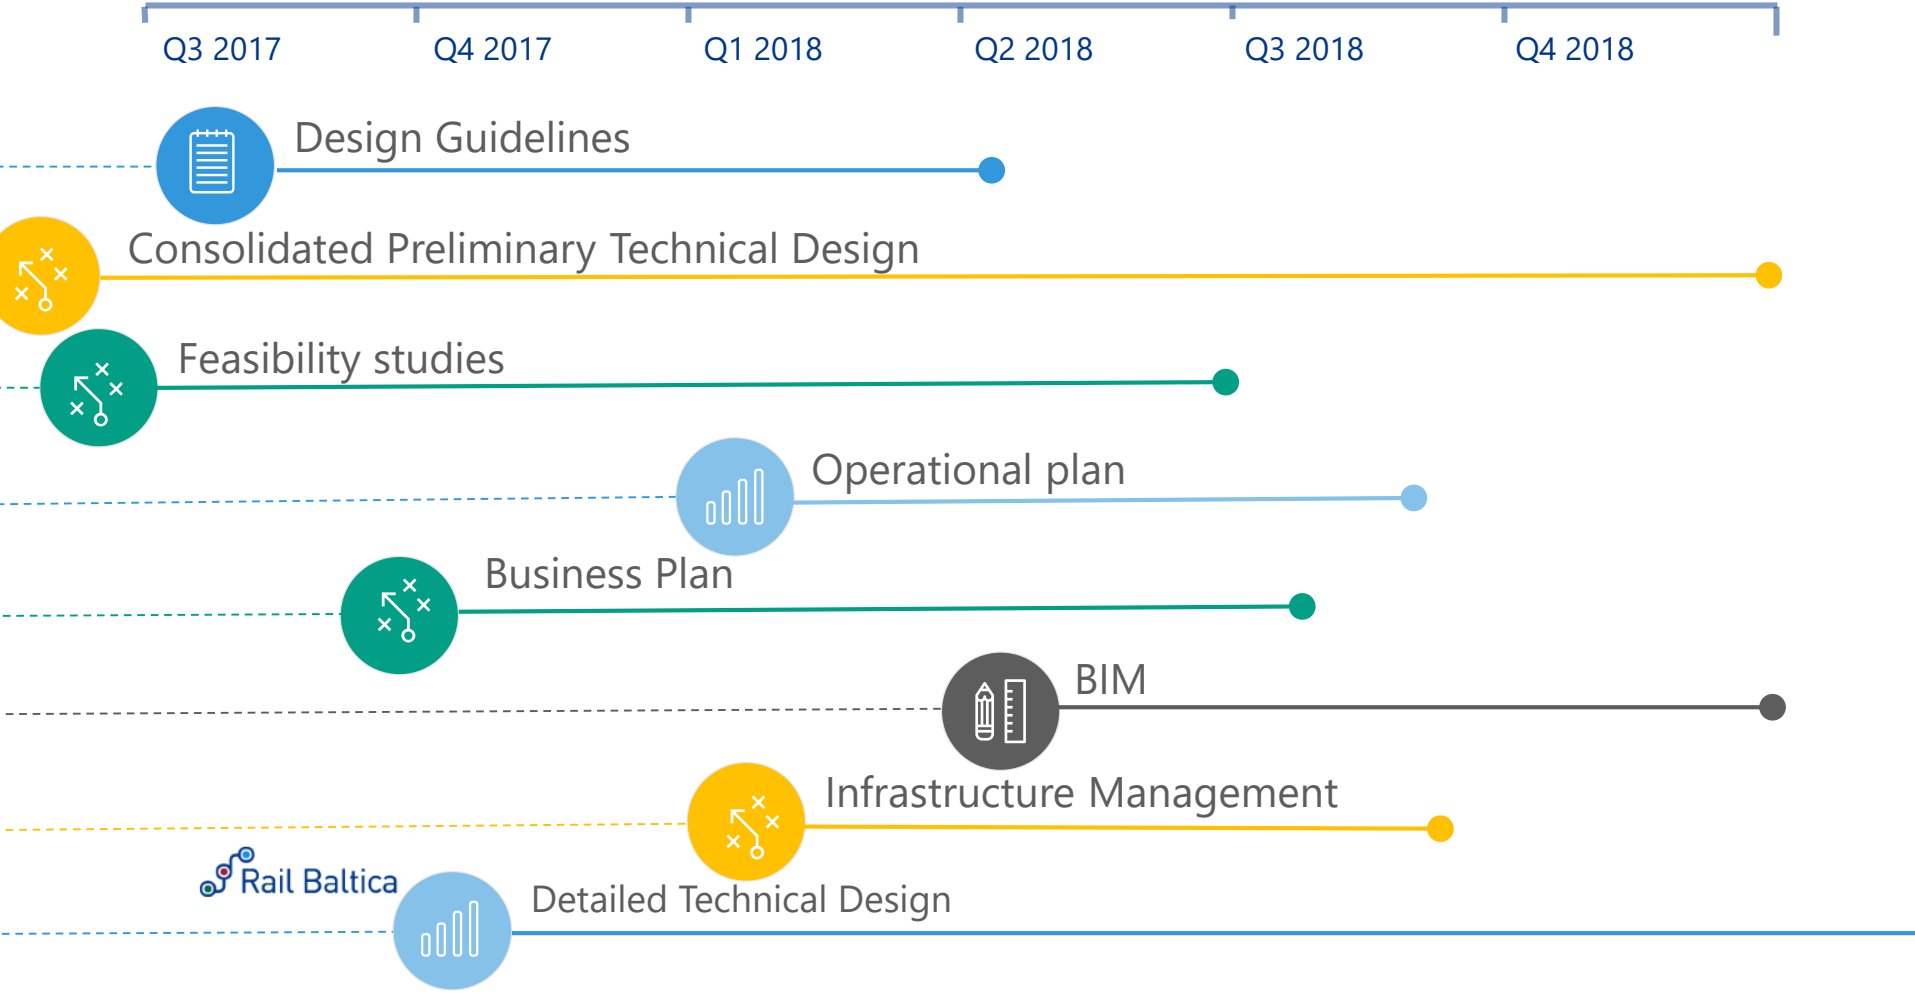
Q3 2017
Q4 2017
Q1 2018
Q2 2018
Q3 2018
Q4 2018

Design Guidelines

Consolidated Preliminary Technical Design

Feasibility studies

Operational plan

Business Plan

BIM

Infrastructure Management

Rail Baltica

Detailed Technical Design